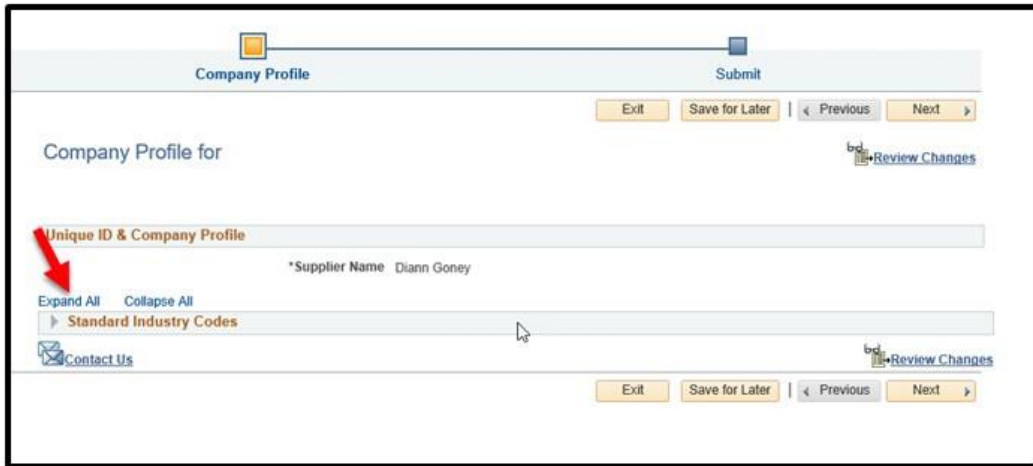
Company Profile

Submit

Exit | Save for Later | Previous | Next

Company Profile for

Review Changes

Unique ID & Company Profile

*Supplier Name Diann Goney

Expand All Collapse All

Standard Industry Codes

Contact Us

Review Changes

Exit | Save for Later | Previous | Next